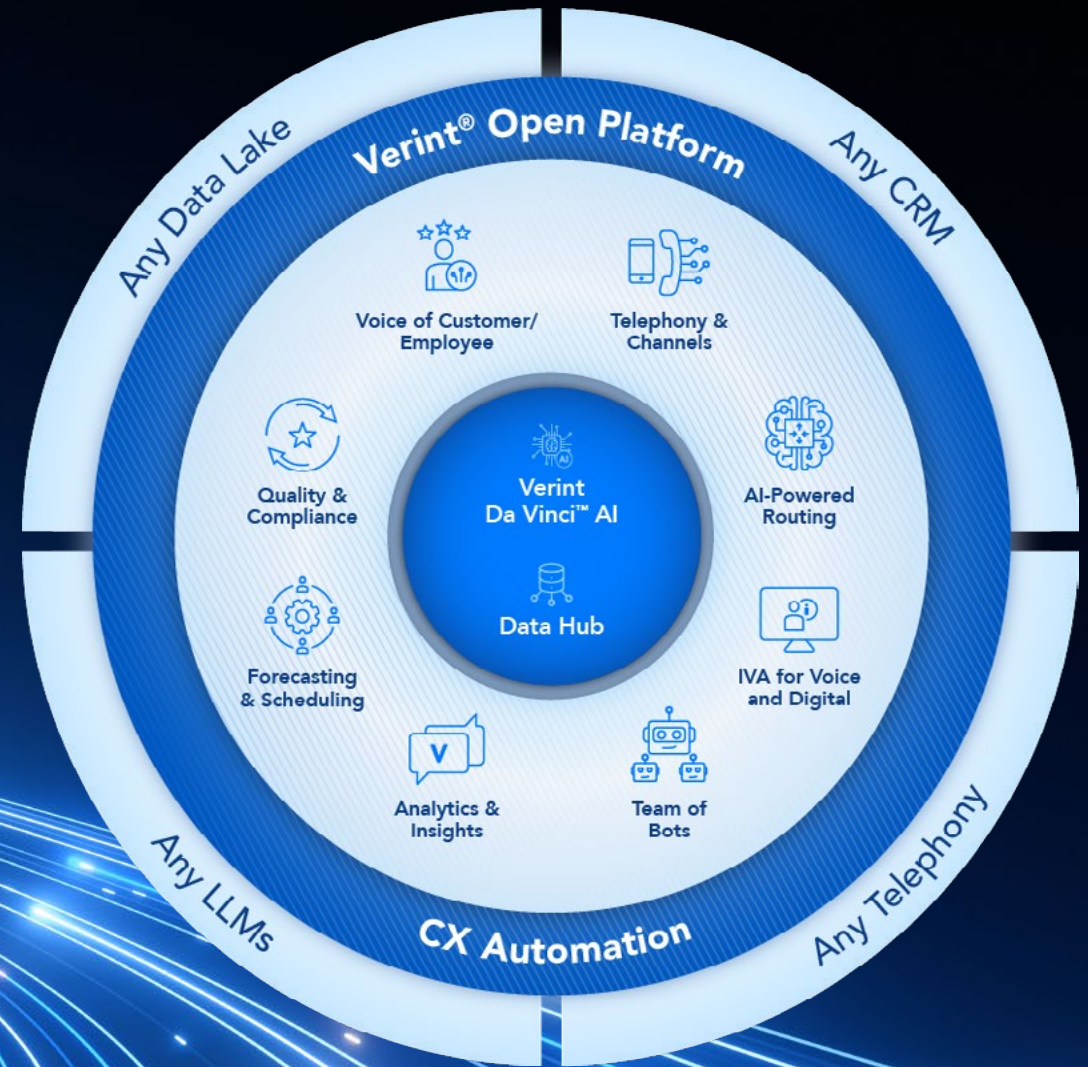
Any Data Lake

Verint® Open Platform

Any CRM

Voice of Customer/ Employee

Telephony & Channels

Quality & Compliance

Verint Da Vinci™ AI

AI

AI-Powered Routing

Data Hub

Forecasting & Scheduling

IVA for Voice and Digital

V

Analytics & Insights

Team of Bots

Any LLMs

CX Automation

Any Telephony